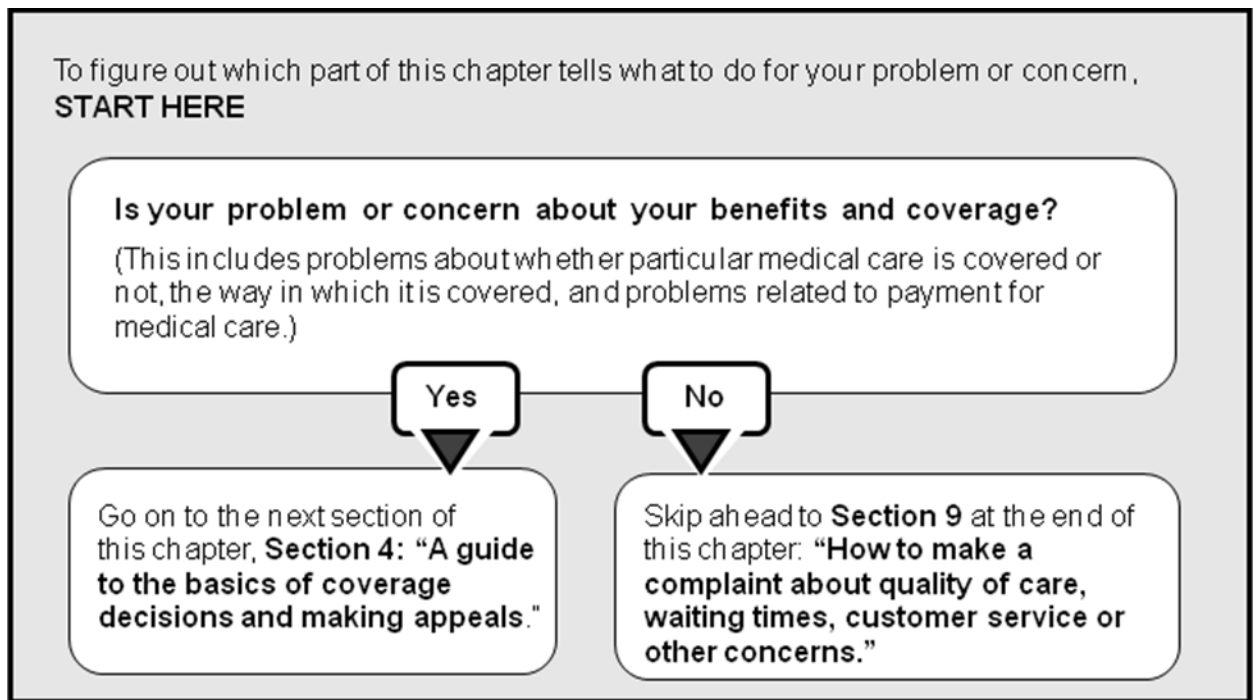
To figure out which part of this chapter tells what to do for your problem or concern, **START HERE**

**Is your problem or concern about your benefits and coverage?**

(This includes problems about whether particular medical care is covered or not, the way in which it is covered, and problems related to payment for medical care.)

Yes

No

Go on to the next section of this chapter, **Section 4: "A guide to the basics of coverage decisions and making appeals**."

Skip ahead to **Section 9** at the end of this chapter: **"How to make a complaint about quality of care, waiting times, customer service or other concerns."**